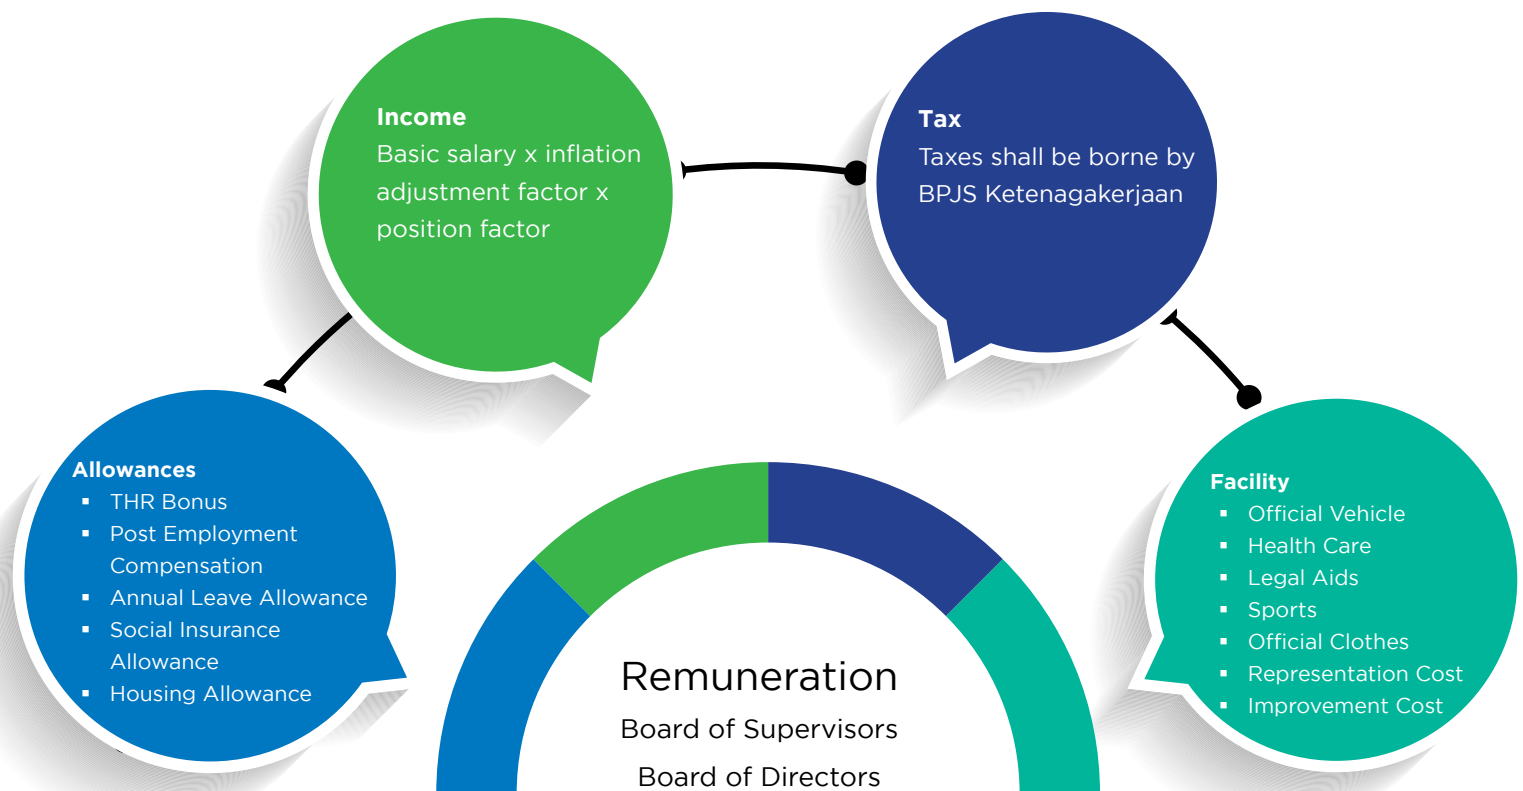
Income
Basic salary x inflation adjustment factor x position factor

Tax
Taxes shall be borne by BPJS Ketenagakerjaan

Allowances
- THR Bonus
- Post Employment Compensation
- Annual Leave Allowance
- Social Insurance Allowance
- Housing Allowance

Remuneration
Board of Supervisors
Board of Directors

Facility
- Official Vehicle
- Health Care
- Legal Aids
- Sports
- Official Clothes
- Representation Cost
- Improvement Cost